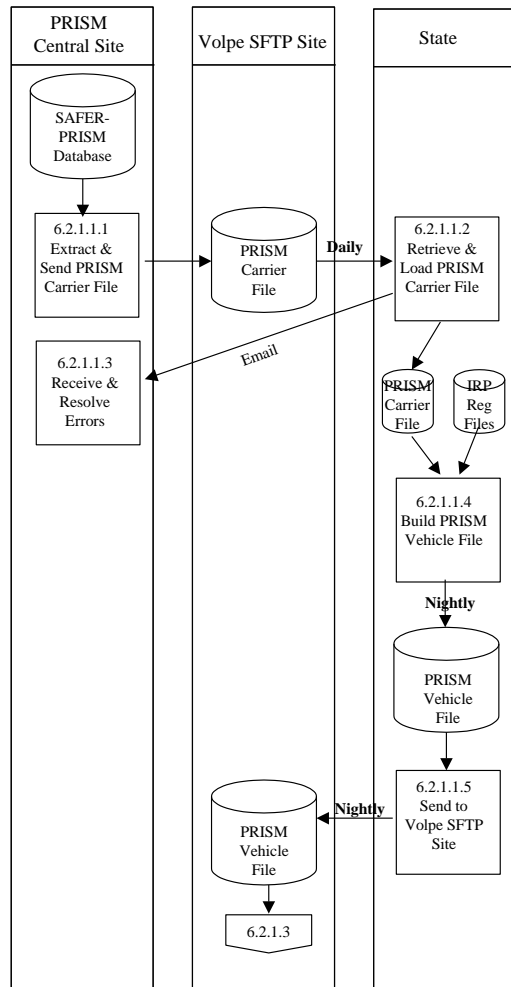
PRISM Central Site

Volpe SFTP Site

State

SAFER-PRISM Database

6.2.1.1.1 Extract & Send PRISM Carrier File

PRISM Carrier File

Daily

6.2.1.1.2 Retrieve & Load PRISM Carrier File

Email

6.2.1.1.3 Receive & Resolve Errors

PRISM Carrier File

IRP Reg Files

6.2.1.1.4 Build PRISM Vehicle File

Nightly

PRISM Vehicle File

6.2.1.1.5 Send to Volpe SFTP Site

Nightly

PRISM Vehicle File

6.2.1.3